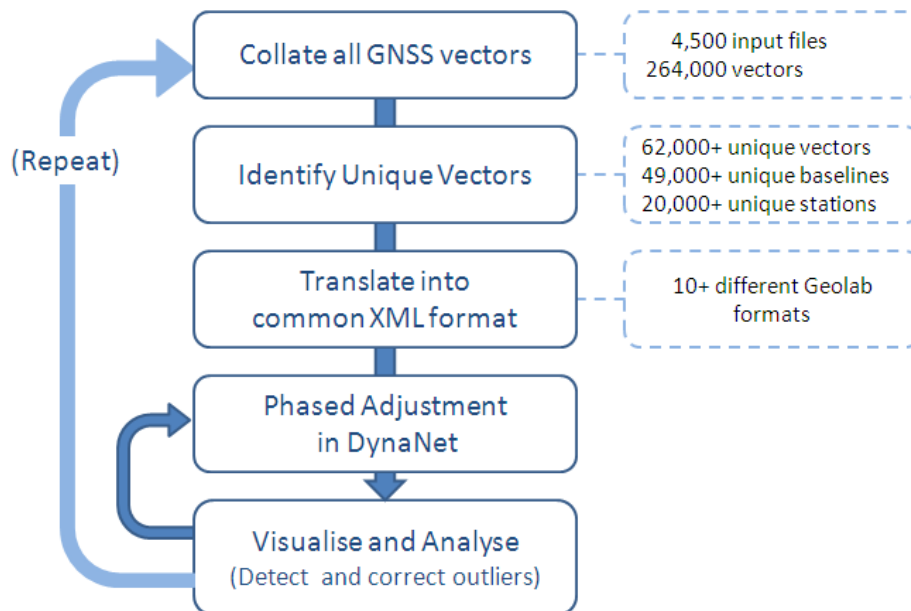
Collate all GNSS vectors

4,500 input files
264,000 vectors

(Repeat)

Identify Unique Vectors

62,000+ unique vectors
49,000+ unique baselines
20,000+ unique stations

Translate into common XML format

10+ different Geolab formats

Phased Adjustment in DynaNet

Visualise and Analyse
(Detect and correct outliers)